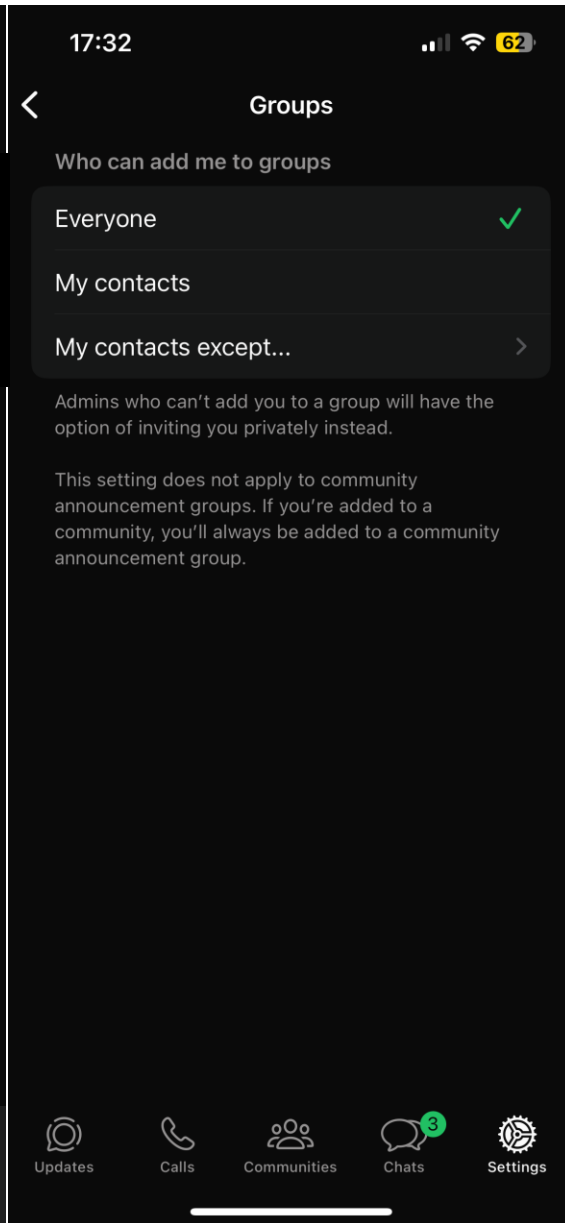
17:32

62

Groups

Who can add me to groups

Everyone

My contacts

My contacts except...

Admins who can't add you to a group will have the option of inviting you privately instead.

This setting does not apply to community announcement groups. If you're added to a community, you'll always be added to a community announcement group.

Updates

Calls

Communities

3

Chats

Settings